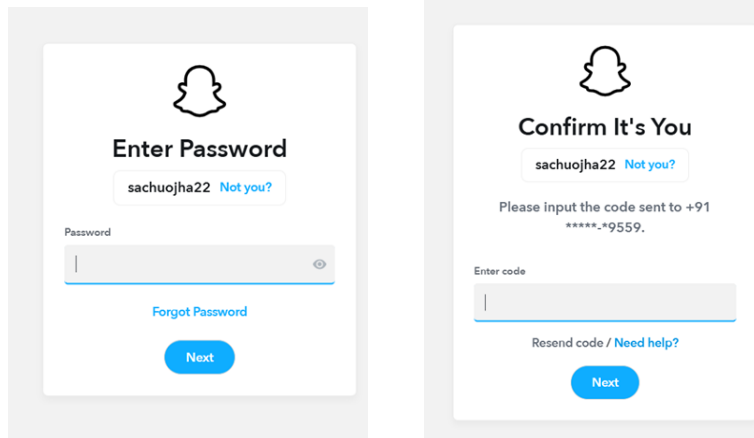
Enter Password

sachuojha22 Not you?

Password

Forgot Password

Next

Confirm It's You

sachuojha22 Not you?

Please input the code sent to +91 *****-*9559.

Enter code

Resend code / Need help?

Next